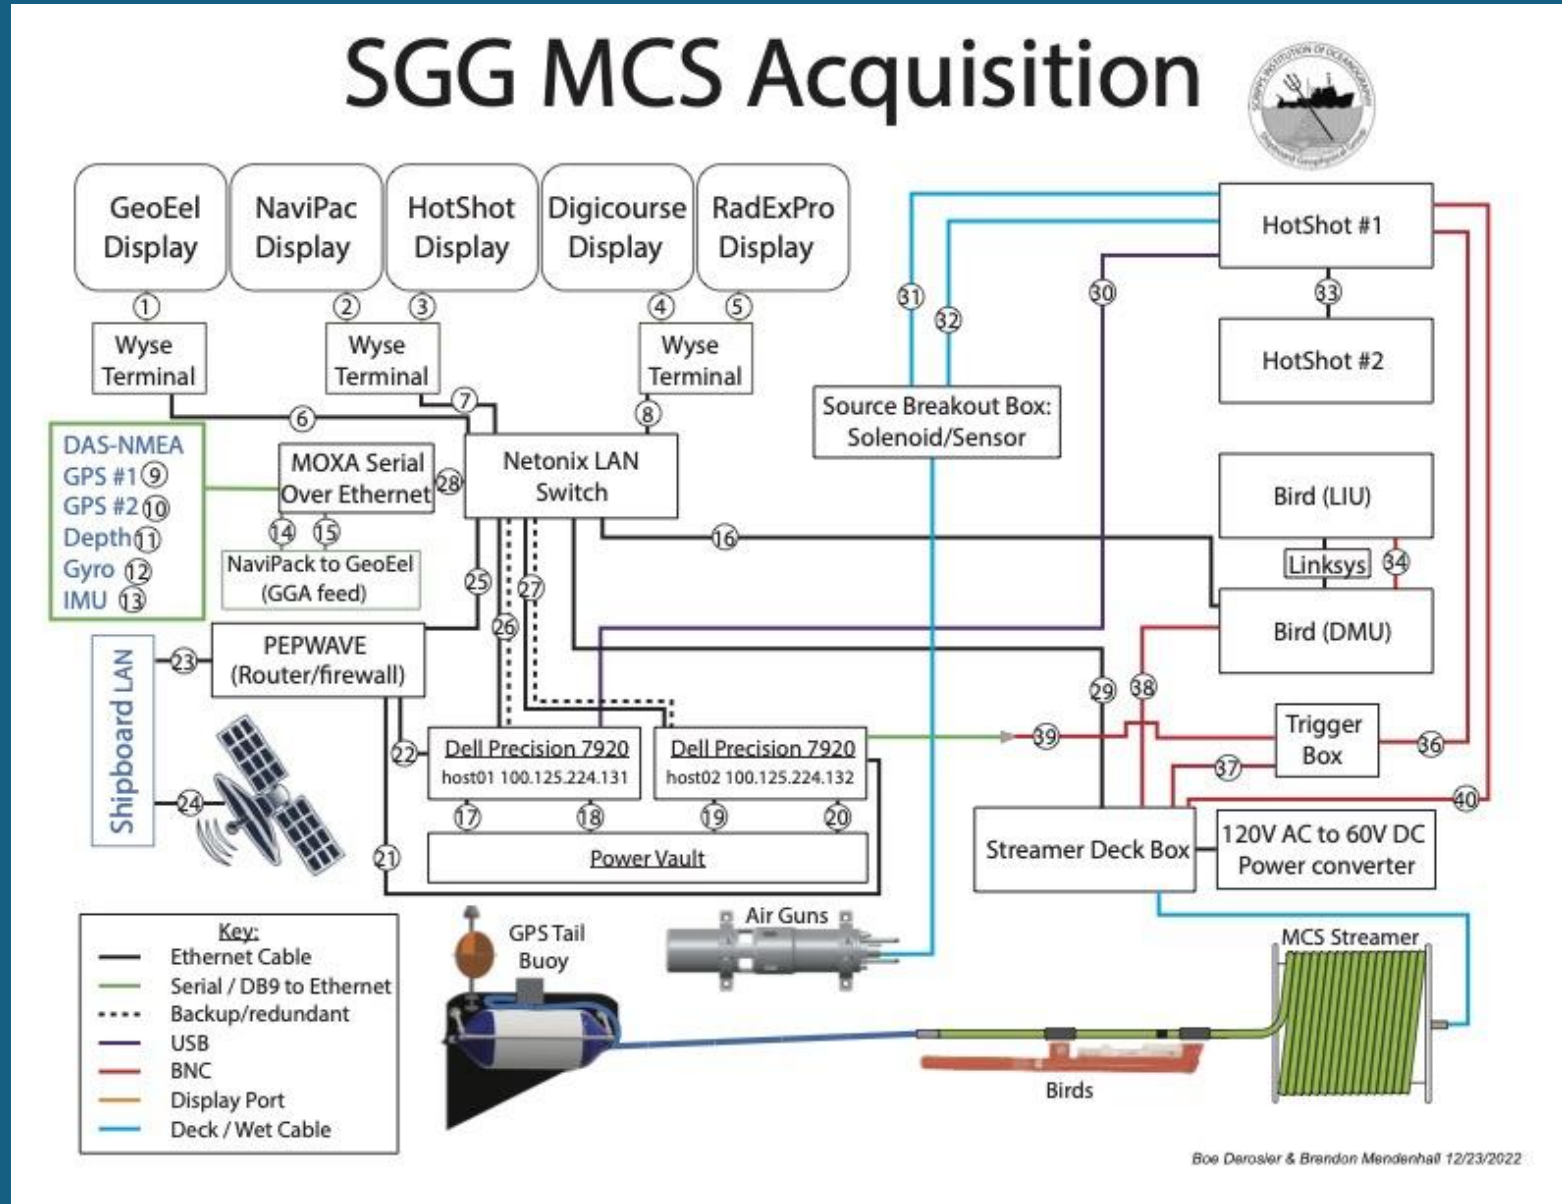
SGG MCS Acquisition

GeoEel Display
NaviPac Display
HotShot Display
Digicourse Display
RadExPro Display

1 2 3 4 5

Wyse Terminal
Wyse Terminal
Wyse Terminal

6 7 8

DAS-NMEA
GPS #1 9
GPS #2 10
Depth 11
Gyro 12
IMU 13

MOXA Serial Over Ethernet 28
Netonix LAN Switch
14 15
NaviPack to GeoEel (GGA feed)

Shipboard LAN
23
PEPWAVE (Router/firewall)
25 26 27
24
22
21

Dell Precision 7920
host01 100.125.224.131
Dell Precision 7920
host02 100.125.224.132
17 18 19 20
Power Vault

31 32
Source Breakout Box: Solenoid/Sensor
30
HotShot #1
33
HotShot #2
16
Bird (LIU)
Linksys 34
Bird (DMU)
29 38
39
Trigger Box
36
37
40
Streamer Deck Box
120V AC to 60V DC Power converter

Key:
Ethernet Cable
Serial / DB9 to Ethernet
Backup/redundant
USB
BNC
Display Port
Deck / Wet Cable

GPS Tail Buoy
Air Guns
MCS Streamer
Birds

Boe Derosier & Brendon Mendenhall 12/23/2022